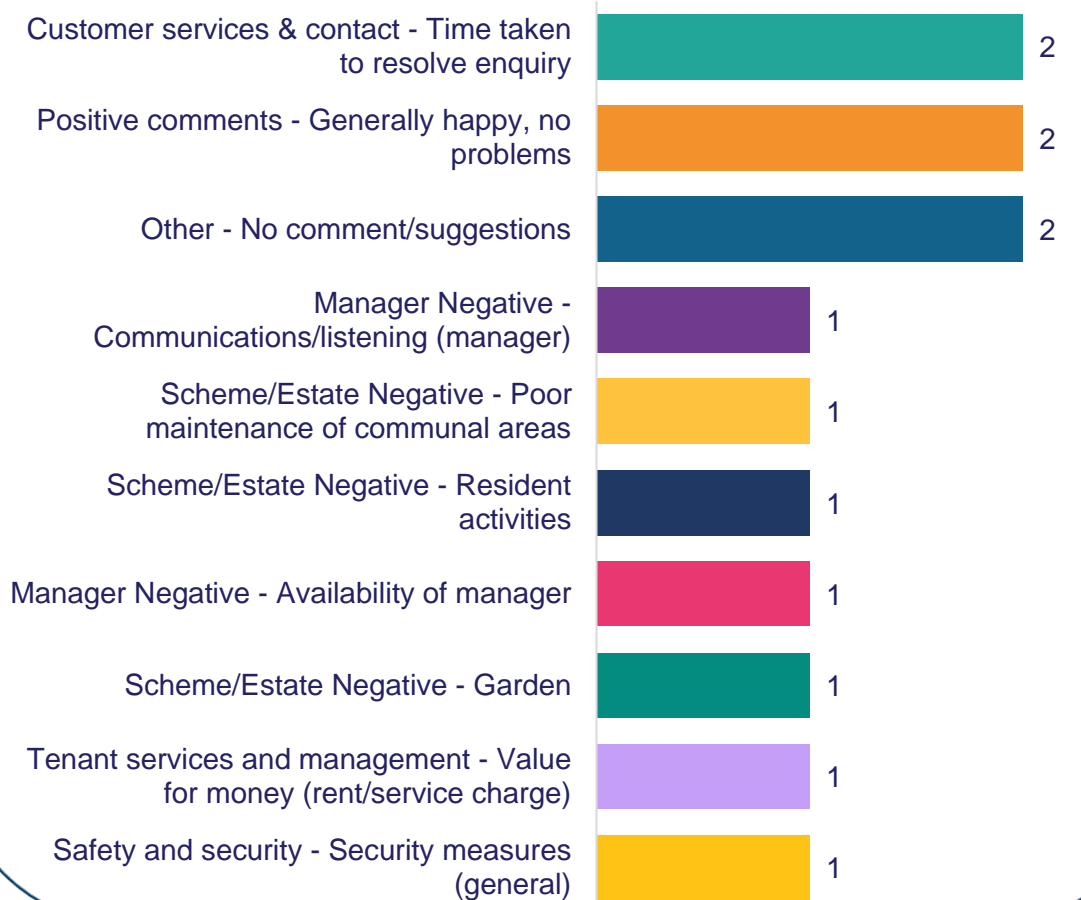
Customer services & contact - Time taken to resolve enquiry 2

Positive comments - Generally happy, no problems 2

Other - No comment/suggestions 2

Manager Negative - Communications/listening (manager) 1

Scheme/Estate Negative - Poor maintenance of communal areas 1

Scheme/Estate Negative - Resident activities 1

Manager Negative - Availability of manager 1

Scheme/Estate Negative - Garden 1

Tenant services and management - Value for money (rent/service charge) 1

Safety and security - Security measures (general) 1